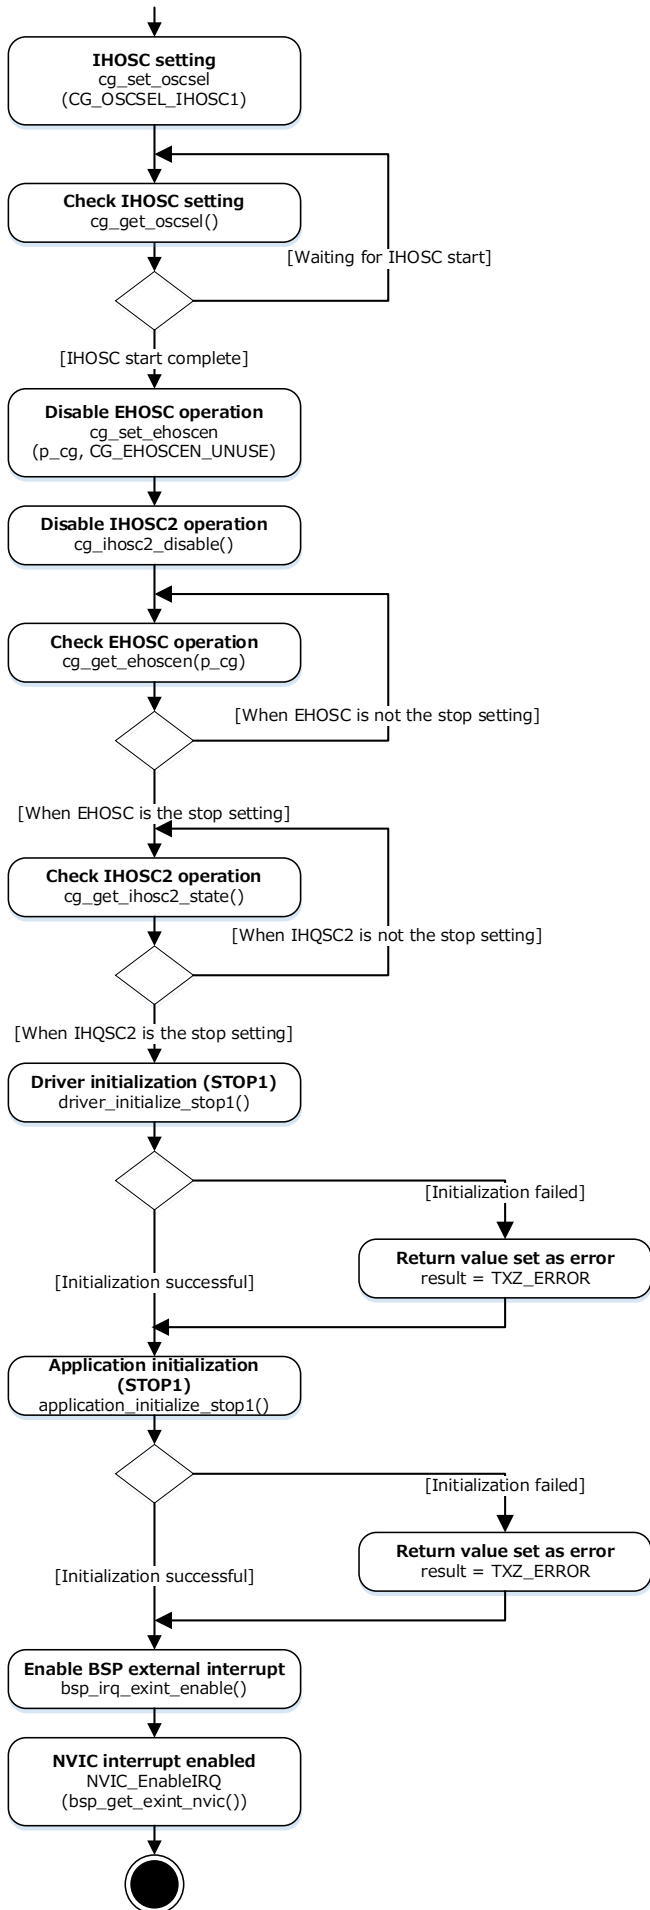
IHOSC setting
cg_set_oscsel
(CG_OSCSEL_IHOSC1)

Check IHOSC setting
cg_get_oscsel()

[Waiting for IHOSC start]

[IHOSC start complete]

Disable EHOSC operation
cg_set_ehoscen
(p_cg, CG_EHOSCEN_UNUSE)

Disable IHOSC2 operation
cg_ihosc2_disable()

Check EHOSC operation
cg_get_ehoscen(p_cg)

[When EHOSC is not the stop setting]

[When EHOSC is the stop setting]

Check IHOSC2 operation
cg_get_ihosc2_state()

[When IHQSC2 is not the stop setting]

[When IHQSC2 is the stop setting]

Driver initialization (STOP1)
driver_initialize_stop1()

[Initialization failed]

Return value set as error
result = TXZ_ERROR

[Initialization successful]

Application initialization (STOP1)
application_initialize_stop1()

[Initialization failed]

Return value set as error
result = TXZ_ERROR

[Initialization successful]

Enable BSP external interrupt
bsp_irq_exint_enable()

NVIC interrupt enabled
NVIC_EnableIRQ
(bsp_get_exint_nvic())